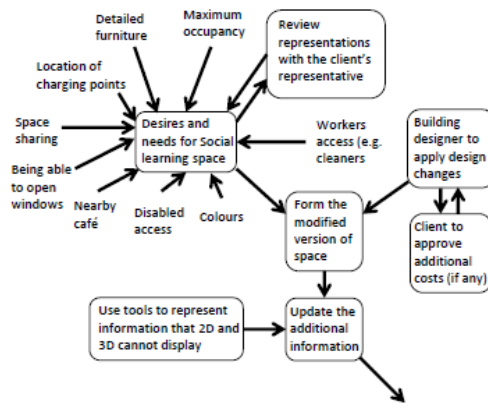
Detailed furniture

Maximum occupancy

Review representations with the client's representative

Location of charging points

Space sharing

Desires and needs for Social learning space

Workers access (e.g. cleaners

Building designer to apply design changes

Being able to open windows

Nearby café

Disabled access

Colours

Form the modified version of space

Client to approve additional costs (if any)

Use tools to represent information that 2D and 3D cannot display

Update the additional information